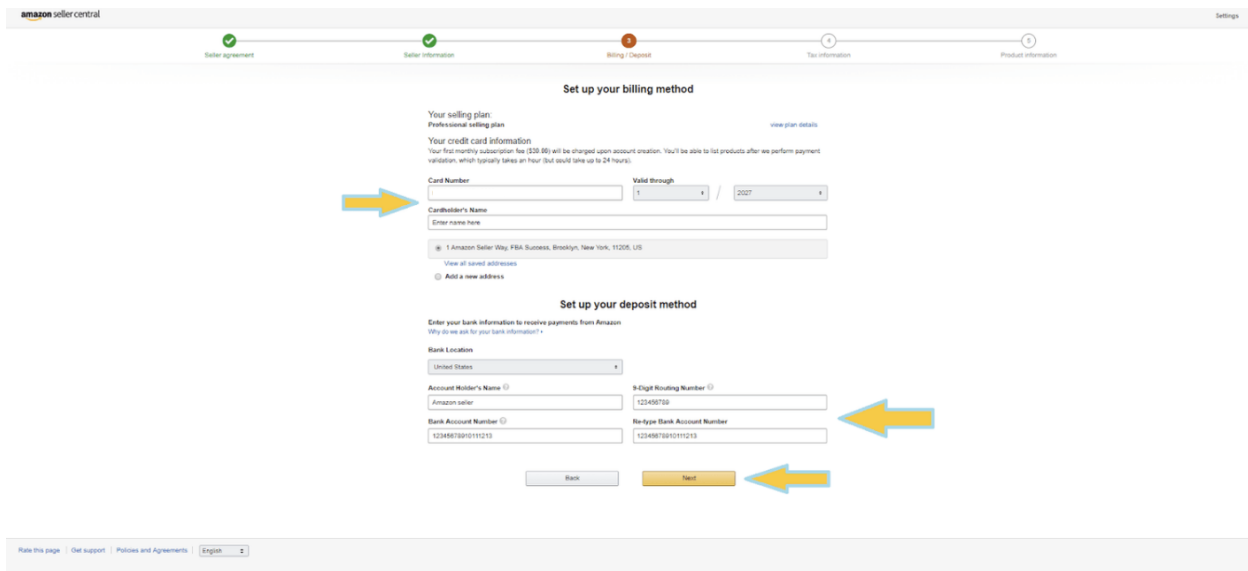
amazon seller central

Settings

Seller agreement

Seller information

3
Billing / Deposit

4
Tax information

5
Product information

Set up your billing method

Your selling plan:
Professional selling plan

view plan details

Your credit card information
Your first monthly subscription fee ($39.99) will be charged upon account creation. You'll be able to list products after we perform payment validation, which typically takes an hour (but could take up to 24 hours).

Card Number

Valid through
1 / 2027

Cardholder's Name
Enter name here

1 Amazon Seller Way, FBA Success, Brooklyn, New York, 11205, US

View all saved addresses

Add a new address

Set up your deposit method

Enter your bank information to receive payments from Amazon
Why do we ask for your bank information?

Bank Location
United States

Account Holder's Name
Amazon seller

9-Digit Routing Number
123456789

Bank Account Number
12345678910111213

Re-type Bank Account Number
12345678910111213

Back

Next

Rate this page | Get support | Policies and Agreements | English